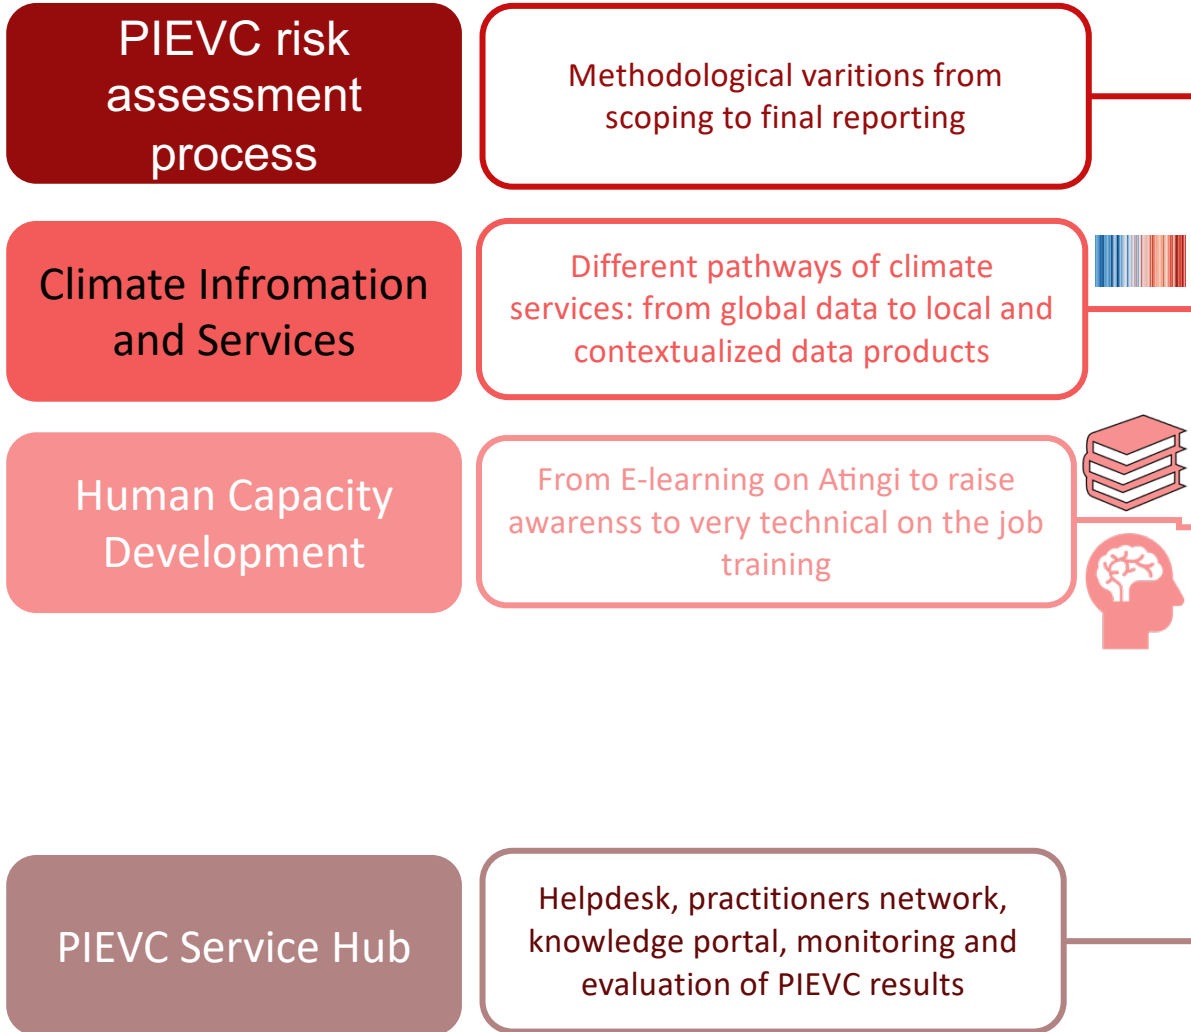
PIEVC risk assessment process

Methodological varitions from scoping to final reporting

Climate Infromation and Services

Different pathways of climate services: from global data to local and contextualized data products

Human Capacity Development

From E-learning on Atingi to raise awarenss to very technical on the job training

PIEVC Service Hub

Helpdesk, practitioners network, knowledge portal, monitoring and evaluation of PIEVC results